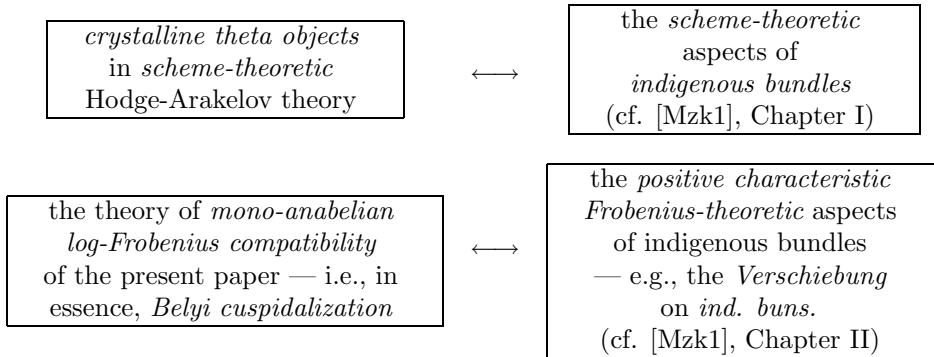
crystalline theta objects in scheme-theoretic Hodge-Arakelov theory

$\longleftrightarrow$

the scheme-theoretic aspects of indigenous bundles (cf. [Mzk1], Chapter I)

the theory of mono-anabelian log-Frobenius compatibility of the present paper — i.e., in essence, Belyi cuspidalization

$\longleftrightarrow$

the positive characteristic Frobenius-theoretic aspects of indigenous bundles — e.g., the Verschiebung on ind. buns. (cf. [Mzk1], Chapter II)